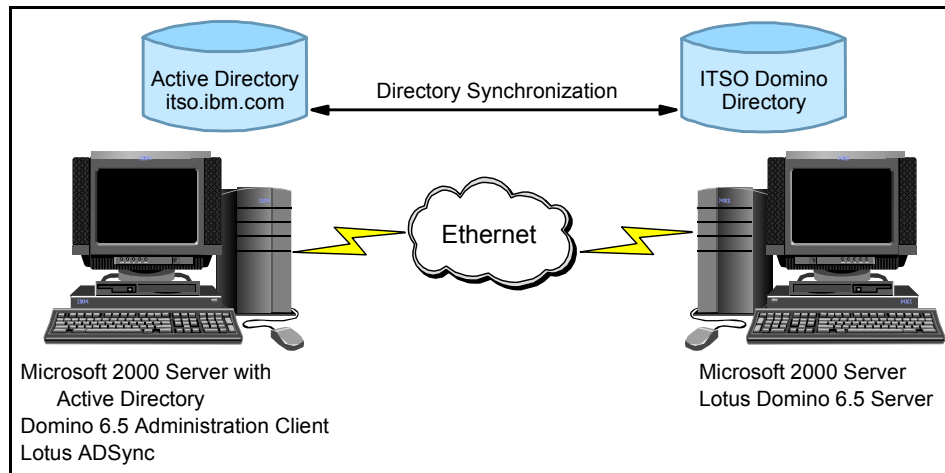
Active Directory
itso.ibm.com

Directory Synchronization

ITSO Domino
Directory

Ethernet

Microsoft 2000 Server with
Active Directory
Domino 6.5 Administration Client
Lotus ADSync

Microsoft 2000 Server
Lotus Domino 6.5 Server